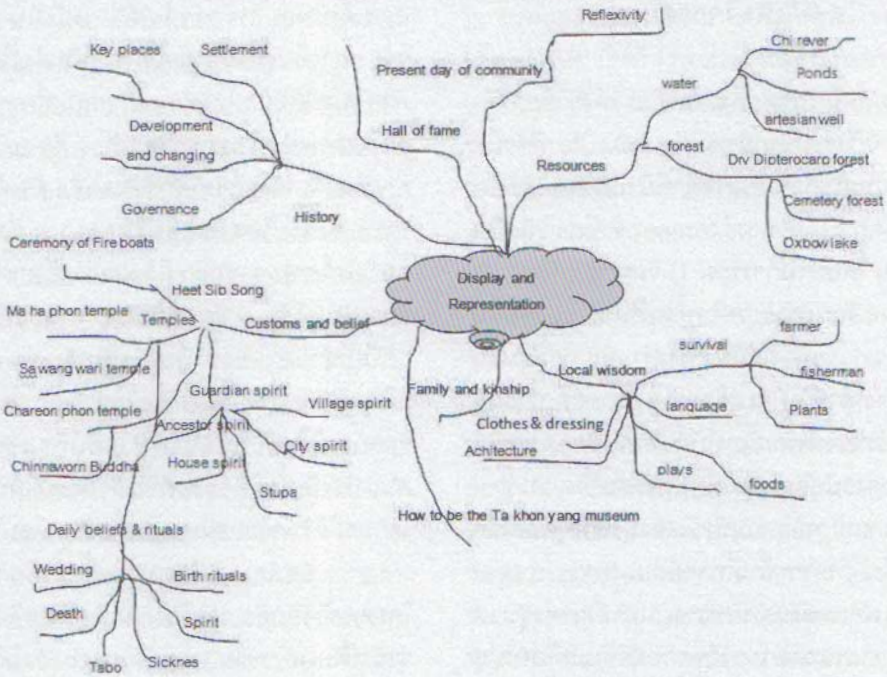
Display and Representation

Key places
Settlement
Development
and changing
Governance
History

Present day of community
Reflexivity
Hall of fame

Resources
water
Chi rever
Ponds
artesian well
forest
Dry Dipterocarp forest
Cemetery forest
Oxbow lake

Ceremony of Fire boats
Heet Sib Song
Ma ha phon temple
Temples
Customs and belief
Sawang wari temple
Chareon phon temple
Guardian spirit
Village spirit
Ancestor spirit
City spirit
House spirit
Stupa
Chinnaworn Buddha

Family and kinship
Local wisdom
survival
farmer
fisherman
Plants
language
Clothes & dressing
Achitecture
plays
foods

How to be the Ta khon yang museum

Daily beliefs & rituals
Wedding
Birth rituals
Death
Spirit
Tabo
Sicknes